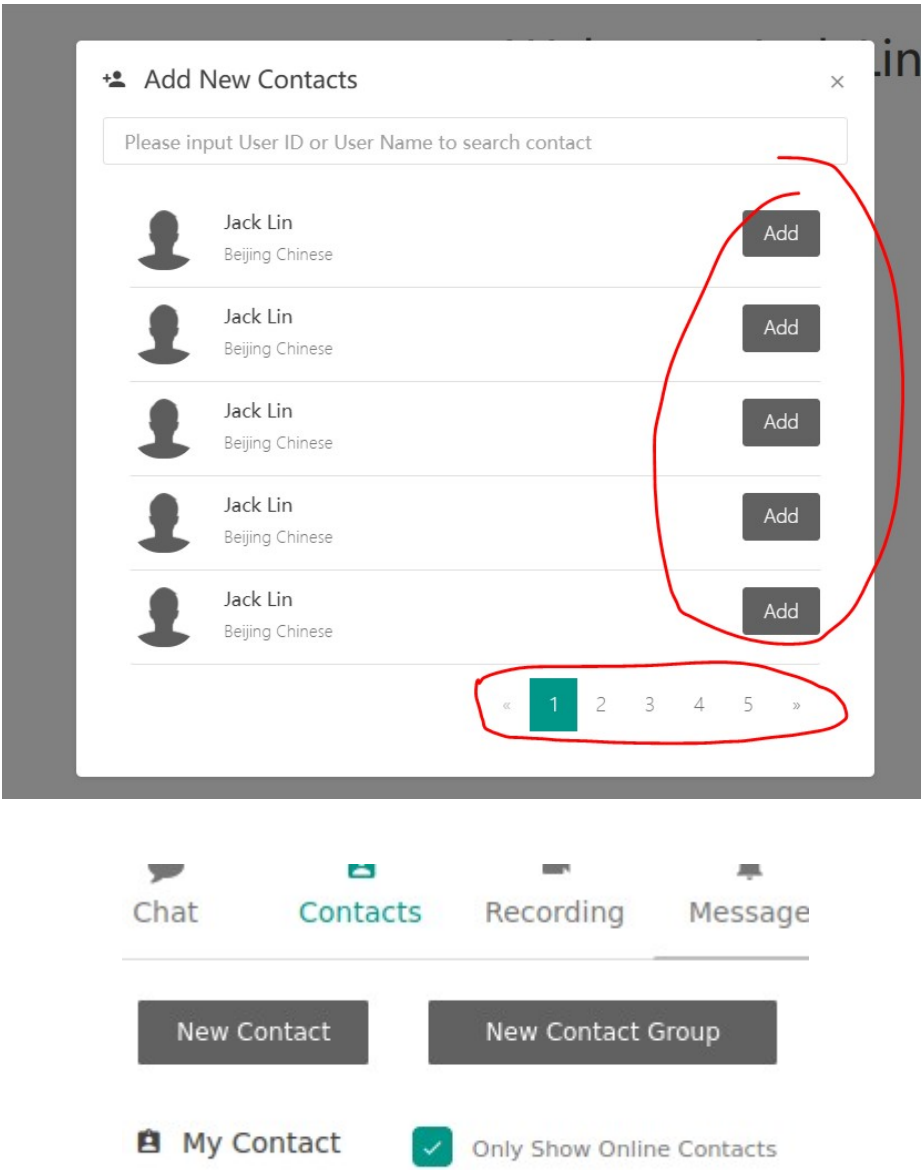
Add New Contacts ×

Please input User ID or User Name to search contact

Jack Lin
Beijing Chinese
Add

Jack Lin
Beijing Chinese
Add

Jack Lin
Beijing Chinese
Add

Jack Lin
Beijing Chinese
Add

Jack Lin
Beijing Chinese
Add

« 1 2 3 4 5 »

Chat Contacts Recording Message

New Contact New Contact Group

My Contact Only Show Online Contacts